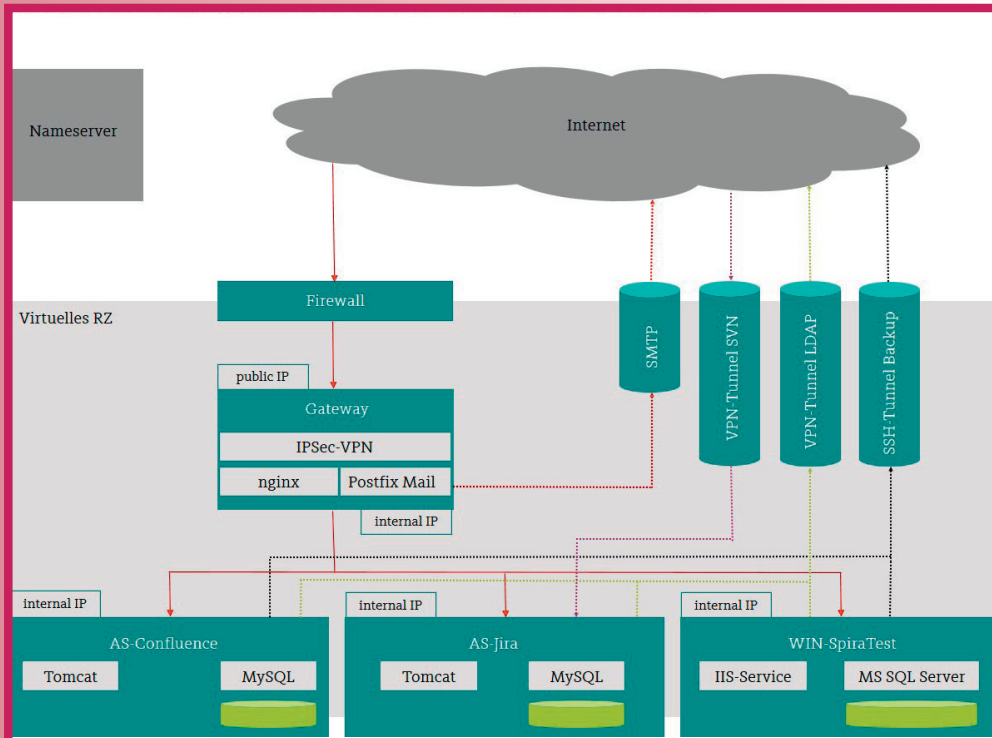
Nameserver

Internet

Virtuelles RZ

Firewall

public IP

Gateway

IPSec-VPN

nginx

Postfix Mail

internal IP

SMTP

VPN-Tunnel SVN

VPN-Tunnel LDAP

SSH-Tunnel Backup

internal IP

AS-Confluence

Tomcat

MySQL

internal IP

AS-Jira

Tomcat

MySQL

internal IP

WIN-SpiraTest

IIS-Service

MS SQL Server